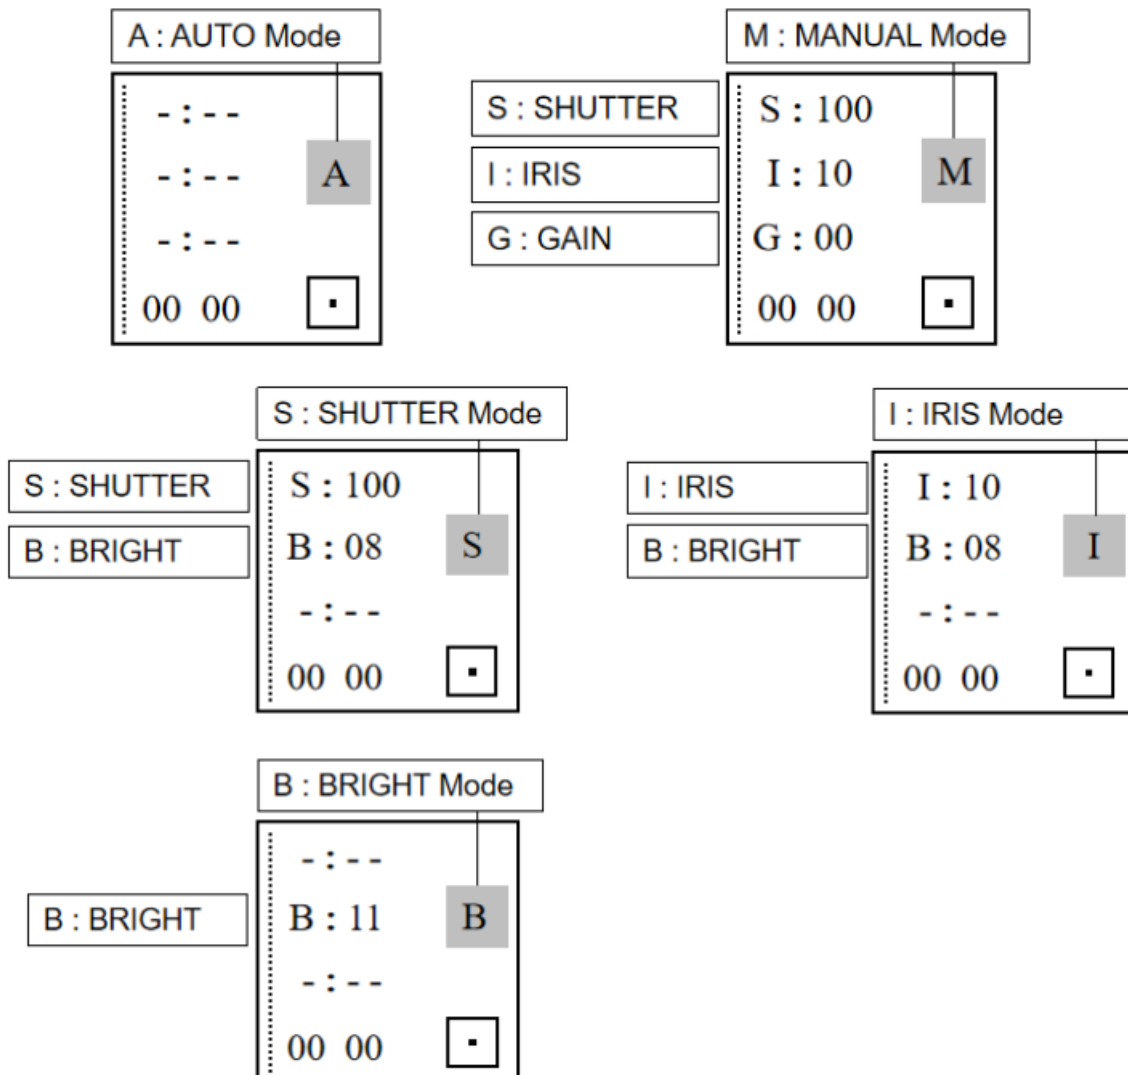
A : AUTO Mode

- : - -
- : - -
- : - -
00 00

A

M : MANUAL Mode

S : SHUTTER
I : IRIS
G : GAIN

S : 100
I : 10
G : 00
00 00

M

S : SHUTTER Mode

S : SHUTTER
B : BRIGHT

S : 100
B : 08
- : - -
00 00

S

I : IRIS Mode

I : IRIS
B : BRIGHT

I : 10
B : 08
- : - -
00 00

I

B : BRIGHT Mode

B : BRIGHT

- : - -
B : 11
- : - -
00 00

B